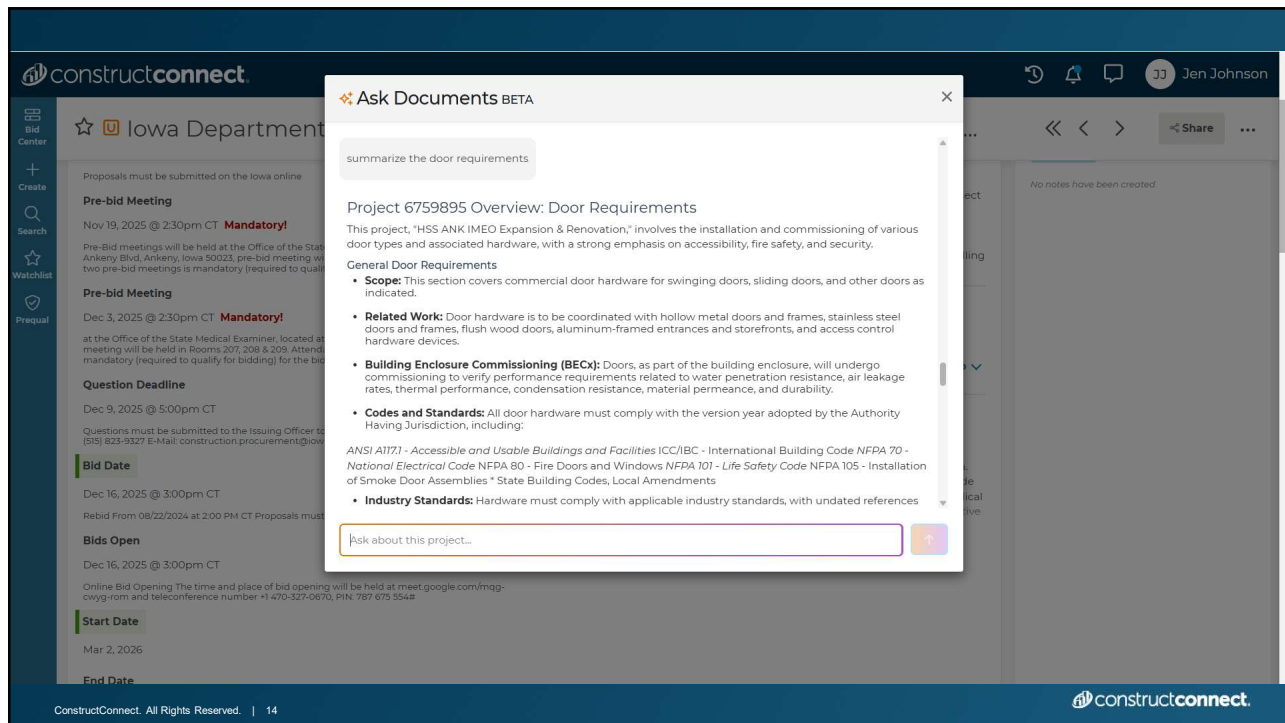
constructconnect.

JJ Jen Johnson

Bid Center

Create

Search

Watchlist

Prequal

☆ U Iowa Department

Share

Proposals must be submitted on the Iowa online

Pre-bid Meeting

Nov 19, 2025 @ 2:30pm CT Mandatory!

Pre-Bid meetings will be held at the Office of the State Ankeny Blvd, Ankeny, Iowa 50023, pre-bid meeting wi two pre-bid meetings is mandatory (required to quali

Pre-bid Meeting

Dec 3, 2025 @ 2:30pm CT Mandatory!

at the Office of the State Medical Examiner, located at meeting will be held in Rooms 207, 208 & 209. Attend mandatory (required to qualify for bidding) for the bid

Question Deadline

Dec 9, 2025 @ 5:00pm CT

Questions must be submitted to the Issuing Officer to (515) 823-9327 E-Mail: construction.procurement@iow

Bid Date

Dec 16, 2025 @ 3:00pm CT

Rebid From 08/22/2024 at 2:00 PM CT Proposals must

Bids Open

Dec 16, 2025 @ 3:00pm CT

Online Bid Opening The time and place of bid opening will be held at meet.google.com/mqg-cwyg-rom and teleconference number +1 470-327-0670, PIN: 787 675 554#

Start Date

Mar 2, 2026

End Date

No notes have been created

Ask Documents BETA

summarize the door requirements

Project 6759895 Overview: Door Requirements

This project, "HSS ANK IMEO Expansion & Renovation," involves the installation and commissioning of various door types and associated hardware, with a strong emphasis on accessibility, fire safety, and security.

General Door Requirements

• **Scope:** This section covers commercial door hardware for swinging doors, sliding doors, and other doors as indicated.

• **Related Work:** Door hardware is to be coordinated with hollow metal doors and frames, stainless steel doors and frames, flush wood doors, aluminum-framed entrances and storefronts, and access control hardware devices.

• **Building Enclosure Commissioning (BECx):** Doors, as part of the building enclosure, will undergo commissioning to verify performance requirements related to water penetration resistance, air leakage rates, thermal performance, condensation resistance, material permeance, and durability.

• **Codes and Standards:** All door hardware must comply with the version year adopted by the Authority Having Jurisdiction, including:

*ANSI A117.1 - Accessible and Usable Buildings and Facilities* ICC/IBC - International Building Code *NFPA 70 - National Electrical Code* NFPA 80 - Fire Doors and Windows *NFPA 101 - Life Safety Code* NFPA 105 - Installation of Smoke Door Assemblies * State Building Codes, Local Amendments

• **Industry Standards:** Hardware must comply with applicable industry standards, with undated references

Ask about this project...

ConstructConnect. All Rights Reserved. | 14

constructconnect.